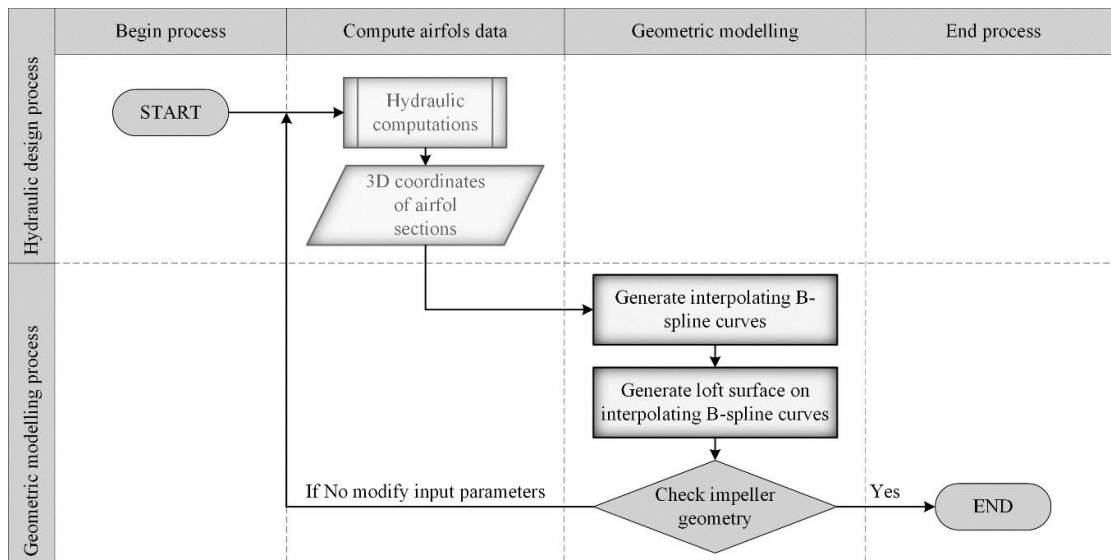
Begin process

Compute airfols data

Geometric modelling

End process

Hydraulic design process

START

Hydraulic computations

3D coordinates of airfol sections

Geometric modelling process

Generate interpolating B-spline curves

Generate loft surface on interpolating B-spline curves

If No modify input parameters

Check impeller geometry

Yes

END